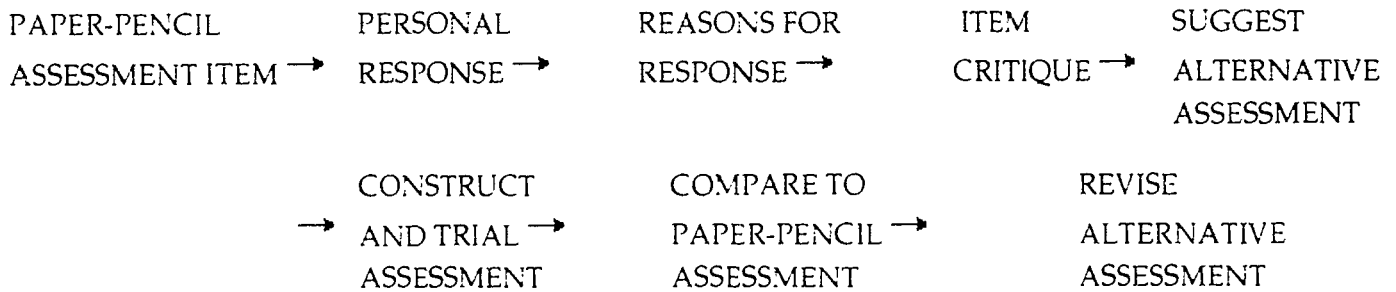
PAPER-PENCIL ASSESSMENT ITEM → PERSONAL RESPONSE → REASONS FOR RESPONSE → ITEM CRITIQUE → SUGGEST ALTERNATIVE ASSESSMENT

→ CONSTRUCT AND TRIAL ASSESSMENT → COMPARE TO PAPER-PENCIL ASSESSMENT → REVISE ALTERNATIVE ASSESSMENT